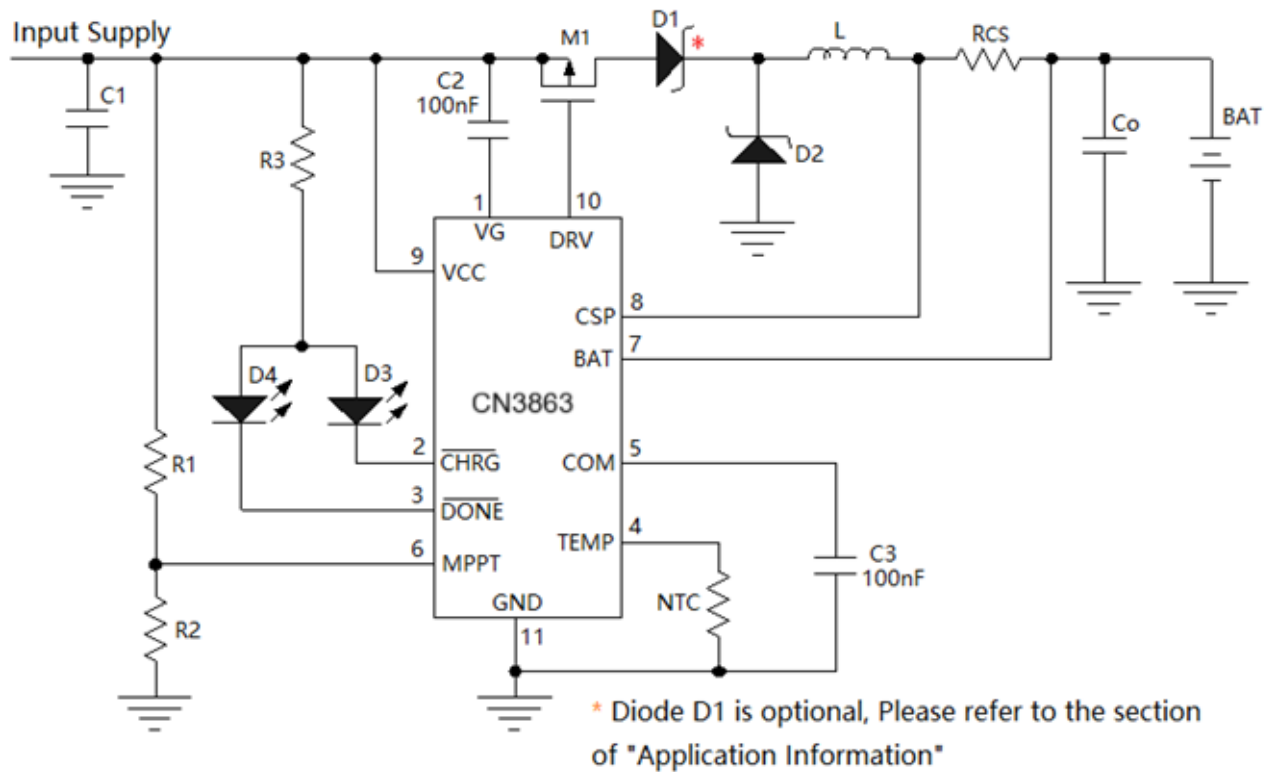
Input Supply
C1
R3
C2
100nF
M1
D1 *
L
RCS
D2
Co
BAT
1
VG
10
DRV
9
VCC
8
CSP
7
BAT
D4
D3
CN3863
2
$\overline{CHRG}$
3
$\overline{DONE}$
5
COM
4
TEMP
R1
6
MPPT
GND
11
C3
100nF
NTC
R2
* Diode D1 is optional, Please refer to the section of "Application Information"